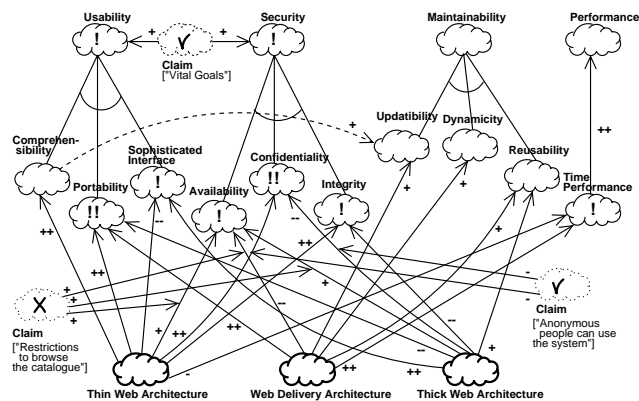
Usability
+
Claim
["Vital Goals"]
+
Security
Maintainability
Performance
!
!
!
Comprehen-sibility
Sophisticated Interface
!
Portability
!!
Availability
!
Confidentiality
!!
Integrity
!
Updatibility
Dynamicity
Reusability
Time Performance
!
+
+
+
++
++
--
--
++
++
+
+
+
+
+
+
+
++
++
--
--
-
-
-
-
+
++
++
Claim
["Restrictions to browse the catalogue"]
Claim
["Anonymous people can use the system"]
Thin Web Architecture
Web Delivery Architecture
Thick Web Architecture